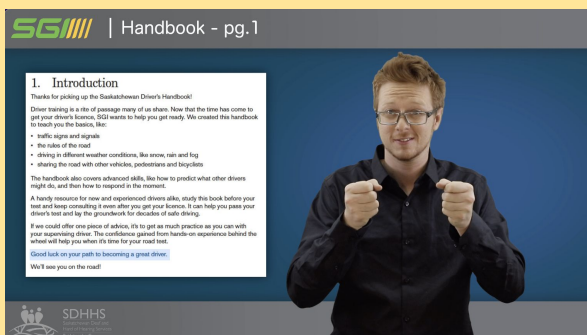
SGI | Handbook - pg.1

1. Introduction

Thanks for picking up the Saskatchewan Driver's Handbook!

Driver training is a rite of passage many of us share. Now that the time has come to get your driver's licence, SGI wants to help you get ready. We created this handbook to teach you the basics, like:

- traffic signs and signals
- the rules of the road
- driving in different weather conditions, like snow, rain and fog
- sharing the road with other vehicles, pedestrians and bicyclists

The handbook also covers advanced skills, like how to predict what other drivers might do, and then how to respond in the moment.

A handy resource for new and experienced drivers alike, study this book before your test and keep consulting it even after you get your licence. It can help you pass your driver's test and lay the groundwork for decades of safe driving.

If we could offer one piece of advice, it's to get as much practice as you can with your supervising driver. The confidence gained from hands-on experience behind the wheel will help you when it's time for your road test.

Good luck on your path to becoming a great driver.

We'll see you on the road!

SDHHS
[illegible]